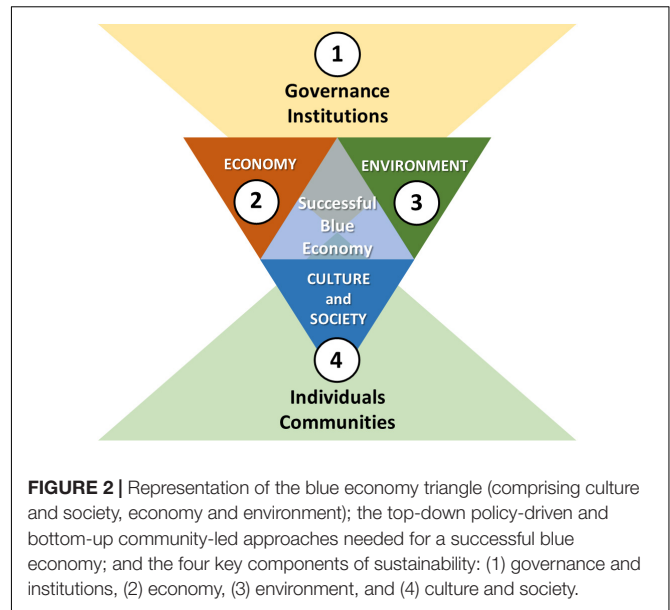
1

Governance Institutions

ECONOMY

ENVIRONMENT

2

Successful Blue Economy

3

CULTURE and SOCIETY

4

Individuals Communities

**FIGURE 2 |** Representation of the blue economy triangle (comprising culture and society, economy and environment); the top-down policy-driven and bottom-up community-led approaches needed for a successful blue economy; and the four key components of sustainability: (1) governance and institutions, (2) economy, (3) environment, and (4) culture and society.